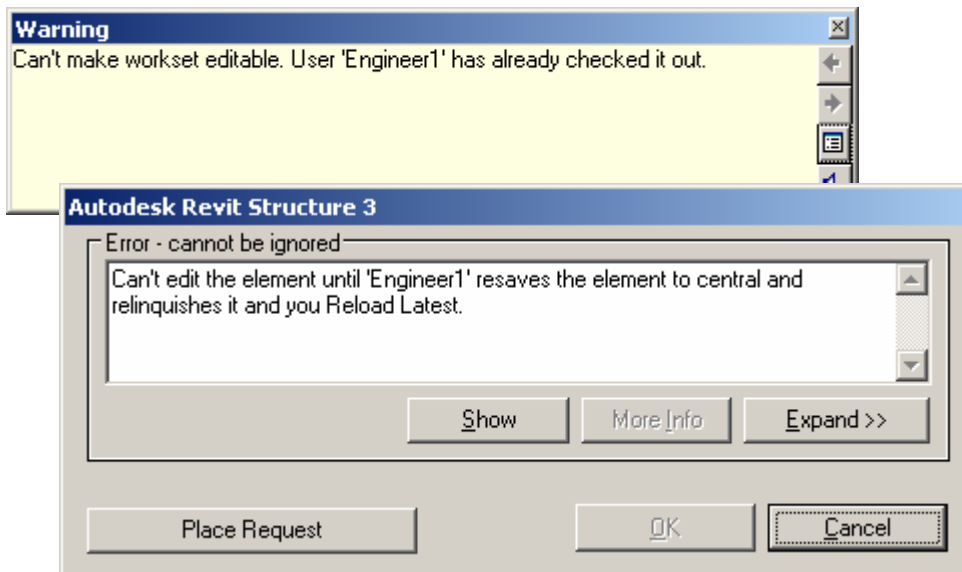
Warning

Can't make workset editable. User 'Engineer1' has already checked it out.

Autodesk Revit Structure 3

Error - cannot be ignored

Can't edit the element until 'Engineer1' resaves the element to central and relinquishes it and you Reload Latest.

Show

More Info

Expand >>

Place Request

OK

Cancel